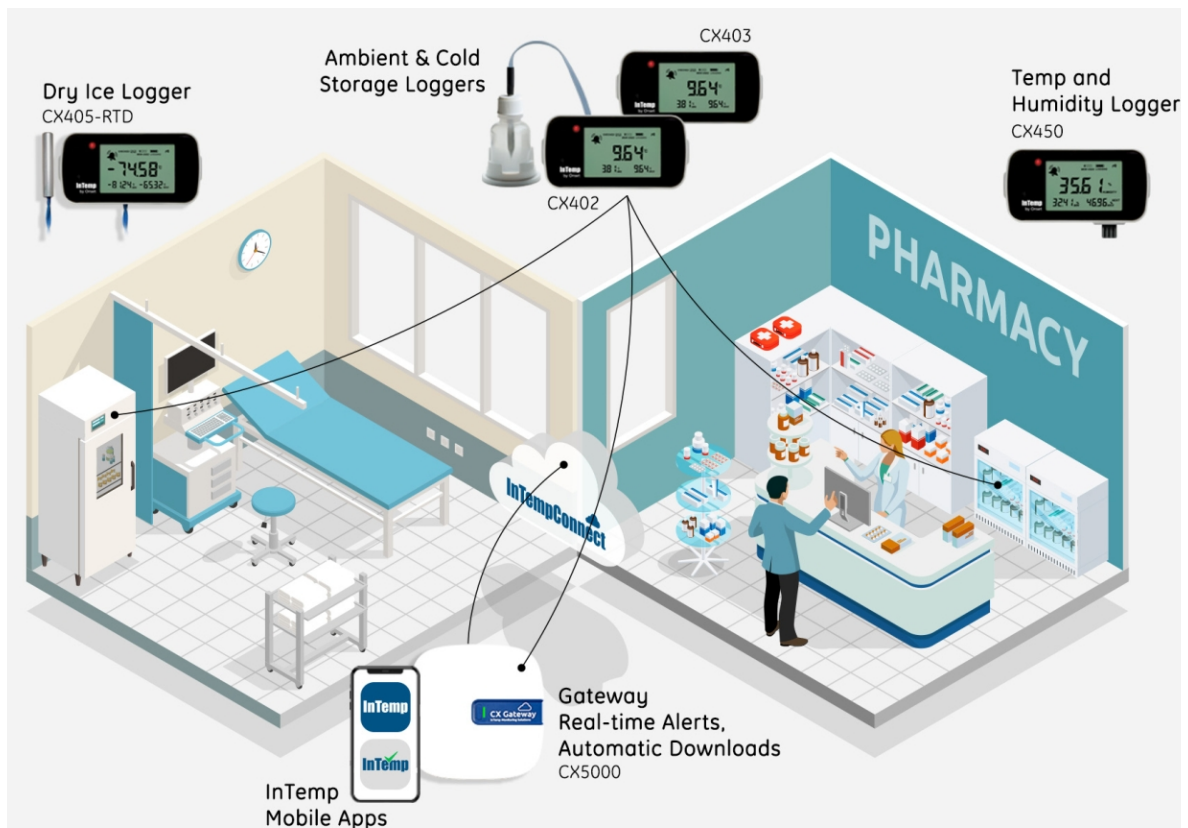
Dry Ice Logger
CX405-RTD

Ambient & Cold Storage Loggers

CX403

CX402

Temp and Humidity Logger
CX450

-74.58
-81.24 -65.32

9.64
3.81 9.64

9.64
3.81 9.64

35.61
32.41 46.96

InTemp

PHARMACY

InTempConnect

InTemp

InTemp

CX Gateway

Gateway
Real-time Alerts,
Automatic Downloads
CX5000

InTemp
Mobile Apps